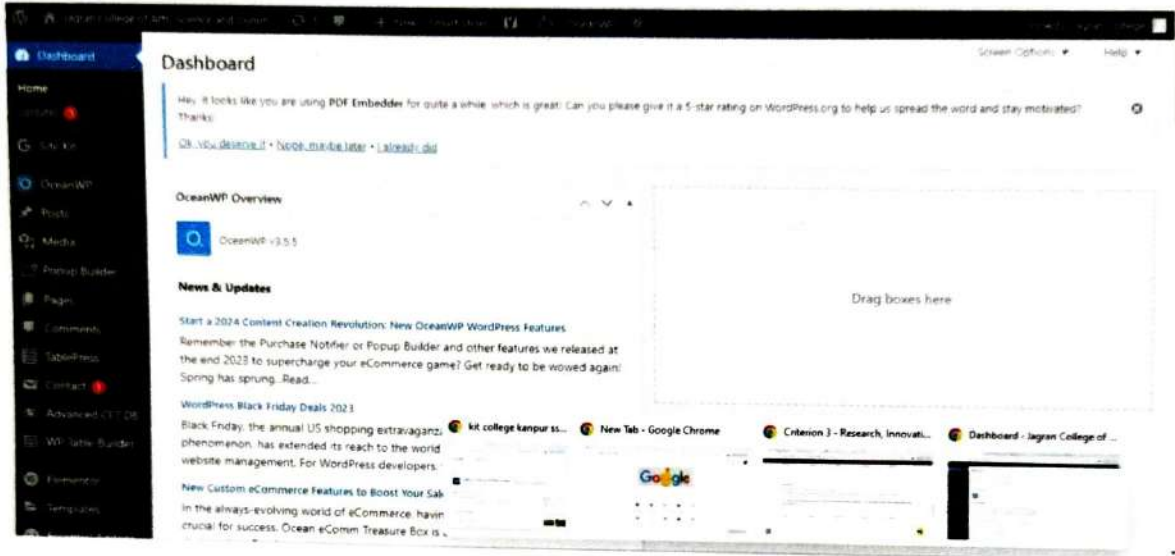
Jagran College of Arts, Science and Commerce

Dashboard

Home

Updates

Dashboard

Screen Options ▼ Help ▼

Hey, it looks like you are using PDF Embedder for quite a while, which is great! Can you please give it a 5-star rating on WordPress.org to help us spread the word and stay motivated? Thanks

Ok, you deserve it • Nope, maybe later • I already did

OceanWP

Posts

Media

Popup Builder

Pages

Comments

TablePress

Contact

Advanced CF7 DB

WP Table Builder

Elementor

Templates

OceanWP Overview

OceanWP v3.5.5

News & Updates

Start a 2024 Content Creation Revolution: New OceanWP WordPress Features

Remember the Purchase Notifier or Popup Builder and other features we released at the end 2023 to supercharge your eCommerce game? Get ready to be wowed again! Spring has sprung...Read...

WordPress Black Friday Deals 2023

Black Friday, the annual US shopping extravaganz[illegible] phenomenon, has extended its reach to the world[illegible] website management. For WordPress developers,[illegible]

New Custom eCommerce Features to Boost Your Sal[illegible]

In the always-evolving world of eCommerce, havin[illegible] crucial for success. Ocean eComm Treasure Box is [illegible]

Drag boxes here

kit college kanpur ss...

New Tab - Google Chrome

Criterion 3 - Research, Innovati...

Dashboard - Jagran College of ...

Google